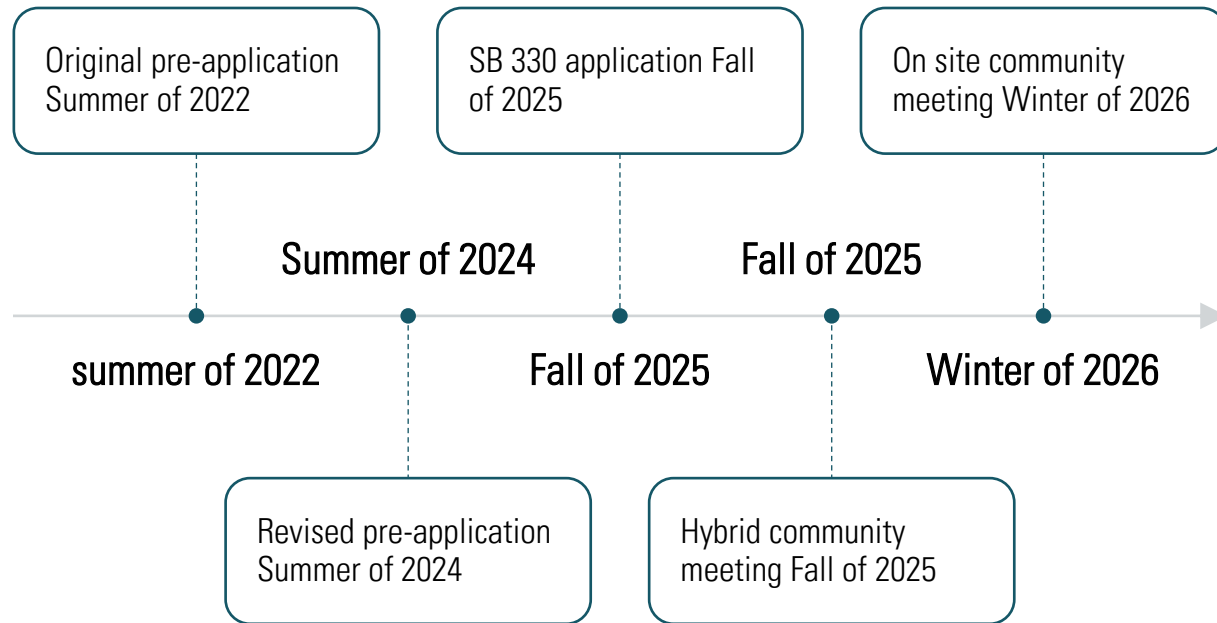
Original pre-application Summer of 2022

SB 330 application Fall of 2025

On site community meeting Winter of 2026

Summer of 2024

Fall of 2025

summer of 2022

Fall of 2025

Winter of 2026

Revised pre-application Summer of 2024

Hybrid community meeting Fall of 2025